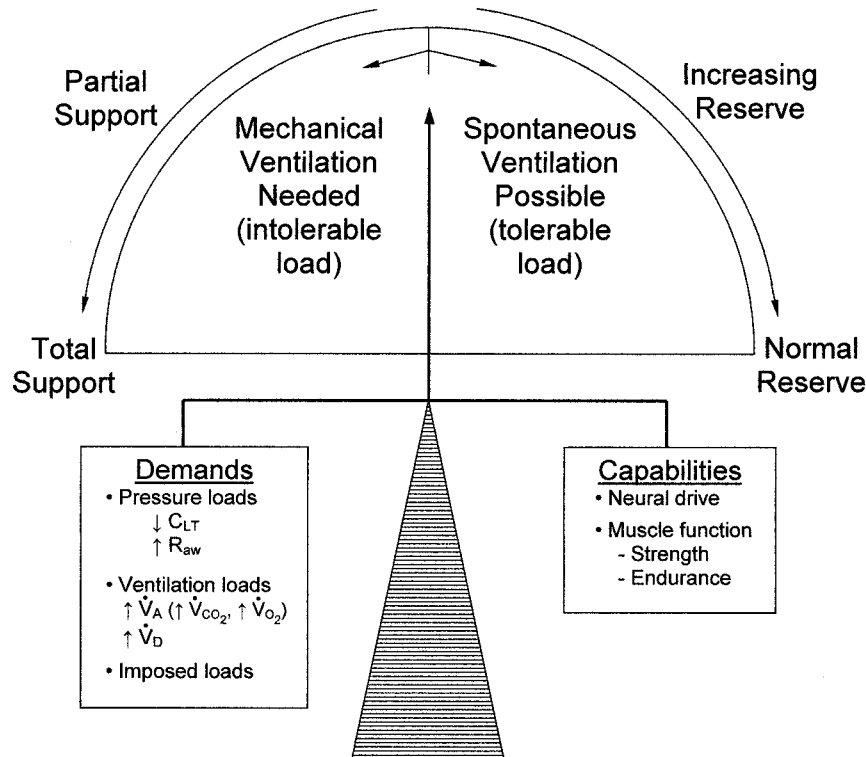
Partial Support

Increasing Reserve

Mechanical Ventilation Needed (intolerable load)

Spontaneous Ventilation Possible (tolerable load)

Total Support

Normal Reserve

Demands
• Pressure loads
$\downarrow C_{LT}$
$\uparrow R_{aw}$
• Ventilation loads
$\uparrow \dot{V}_A$ ($\uparrow \dot{V}_{CO_2}$, $\uparrow \dot{V}_{O_2}$)
$\uparrow \dot{V}_D$
• Imposed loads

Capabilities
• Neural drive
• Muscle function
- Strength
- Endurance